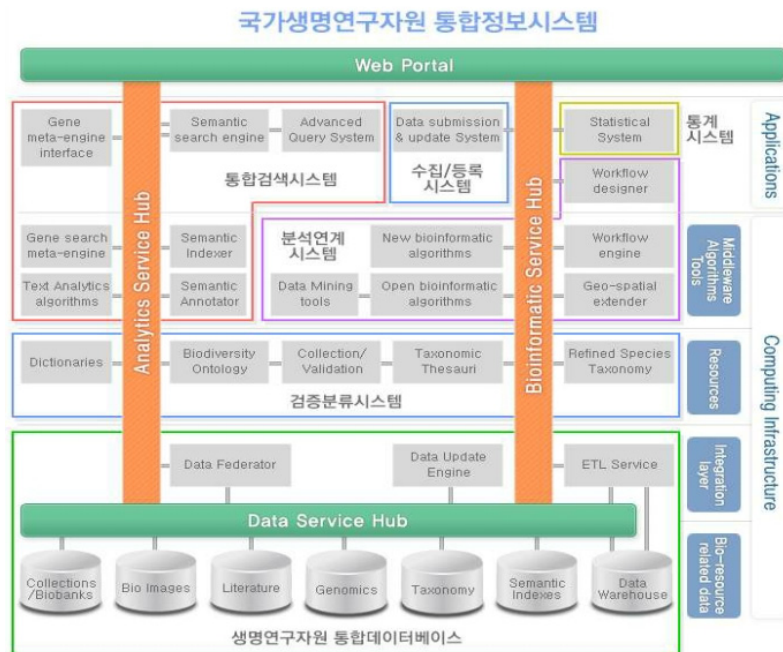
국가생명연구자원 통합정보시스템

Web Portal

Analytics Service Hub

Bioinformatic Service Hub

Gene meta-engine interface

Semantic search engine

Advanced Query System

통합검색시스템

Data submission & update System

수집/등록 시스템

Statistical System

통계 시스템

Applications

Workflow designer

Gene search meta-engine

Semantic Indexer

분석연계 시스템

New bioinformatic algorithms

Workflow engine

Middleware Algorithms Tools

Text Analytics algorithms

Semantic Annotator

Data Mining tools

Open bioinformatic algorithms

Geo-spatial extender

Dictionaries

Biodiversity Ontology

Collection/ Validation

Taxonomic Thesauri

Refined Species Taxonomy

Resources

검증분류시스템

Computing Infrastructure

Data Federator

Data Update Engine

ETL Service

Integration layer

Data Service Hub

Collections /Biobanks

Bio Images

Literature

Genomics

Taxonomy

Semantic Indexes

Data Warehouse

Bio-resource related data

생명연구자원 통합데이터베이스